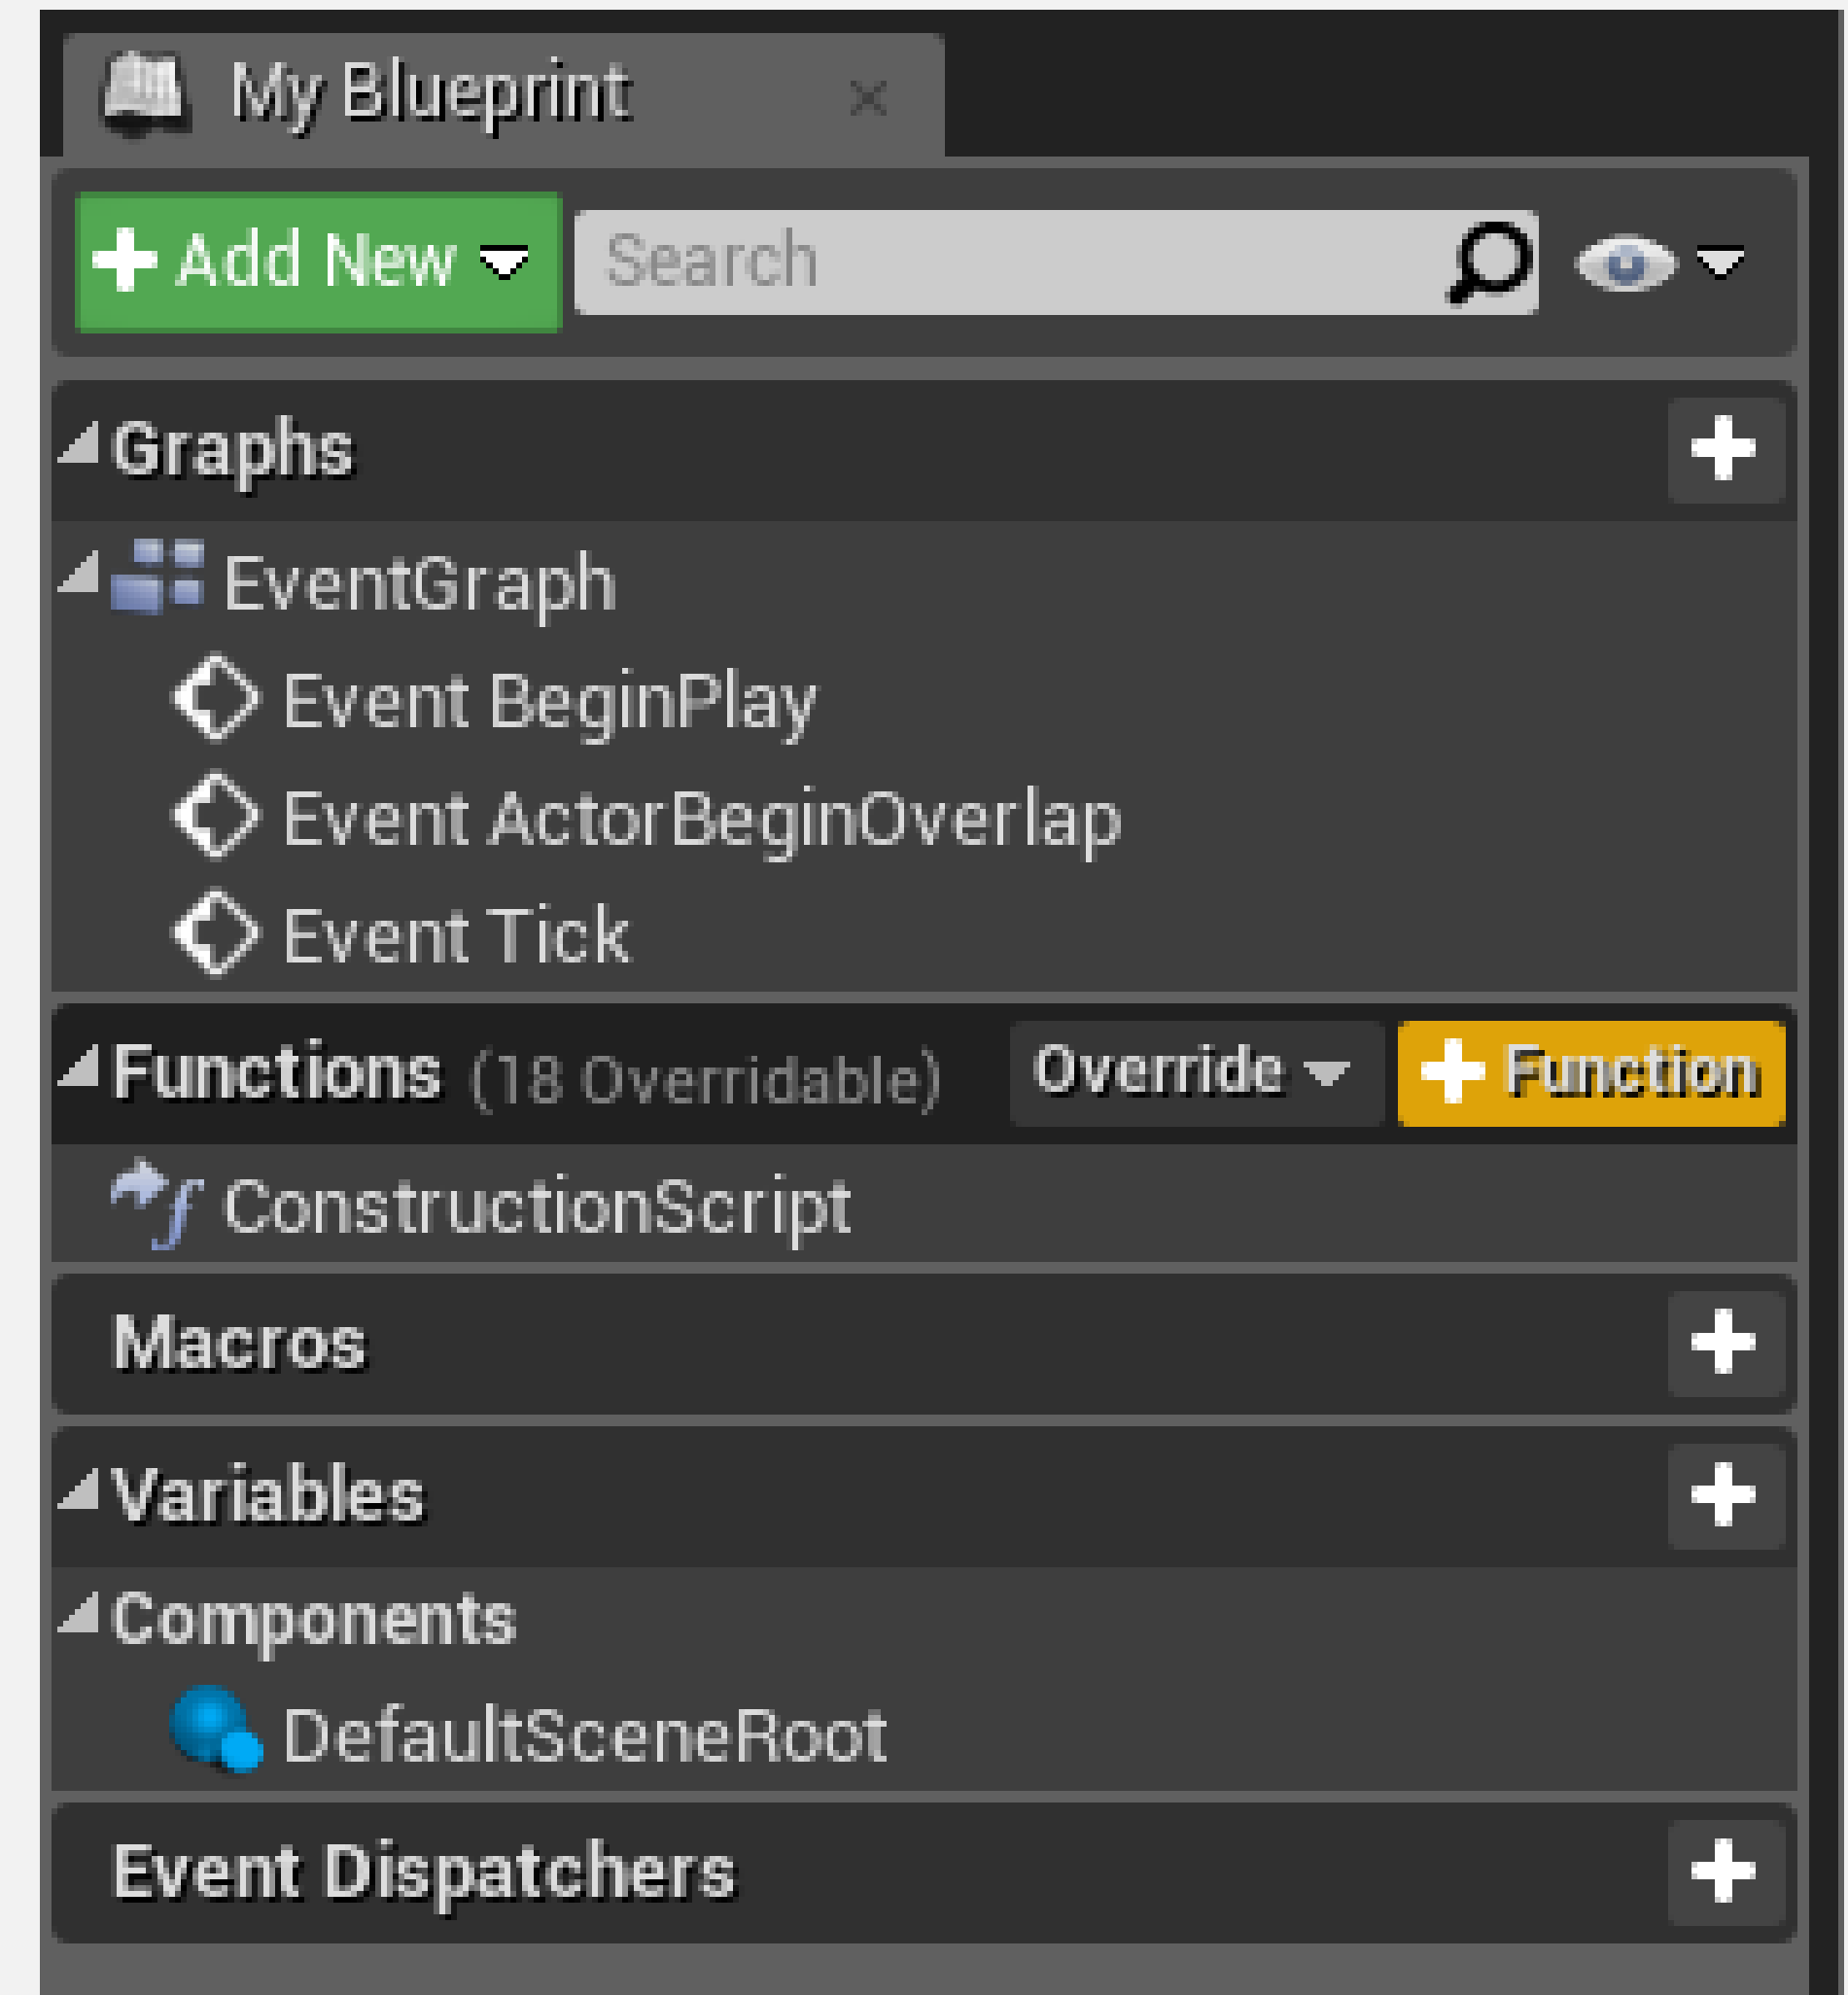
My Blueprint ×

+ Add New

Search

Graphs +

EventGraph

Event BeginPlay

Event ActorBeginOverlap

Event Tick

Functions (18 Overridable) Override + Function

ConstructionScript

Macros +

Variables +

Components

DefaultSceneRoot

Event Dispatchers +